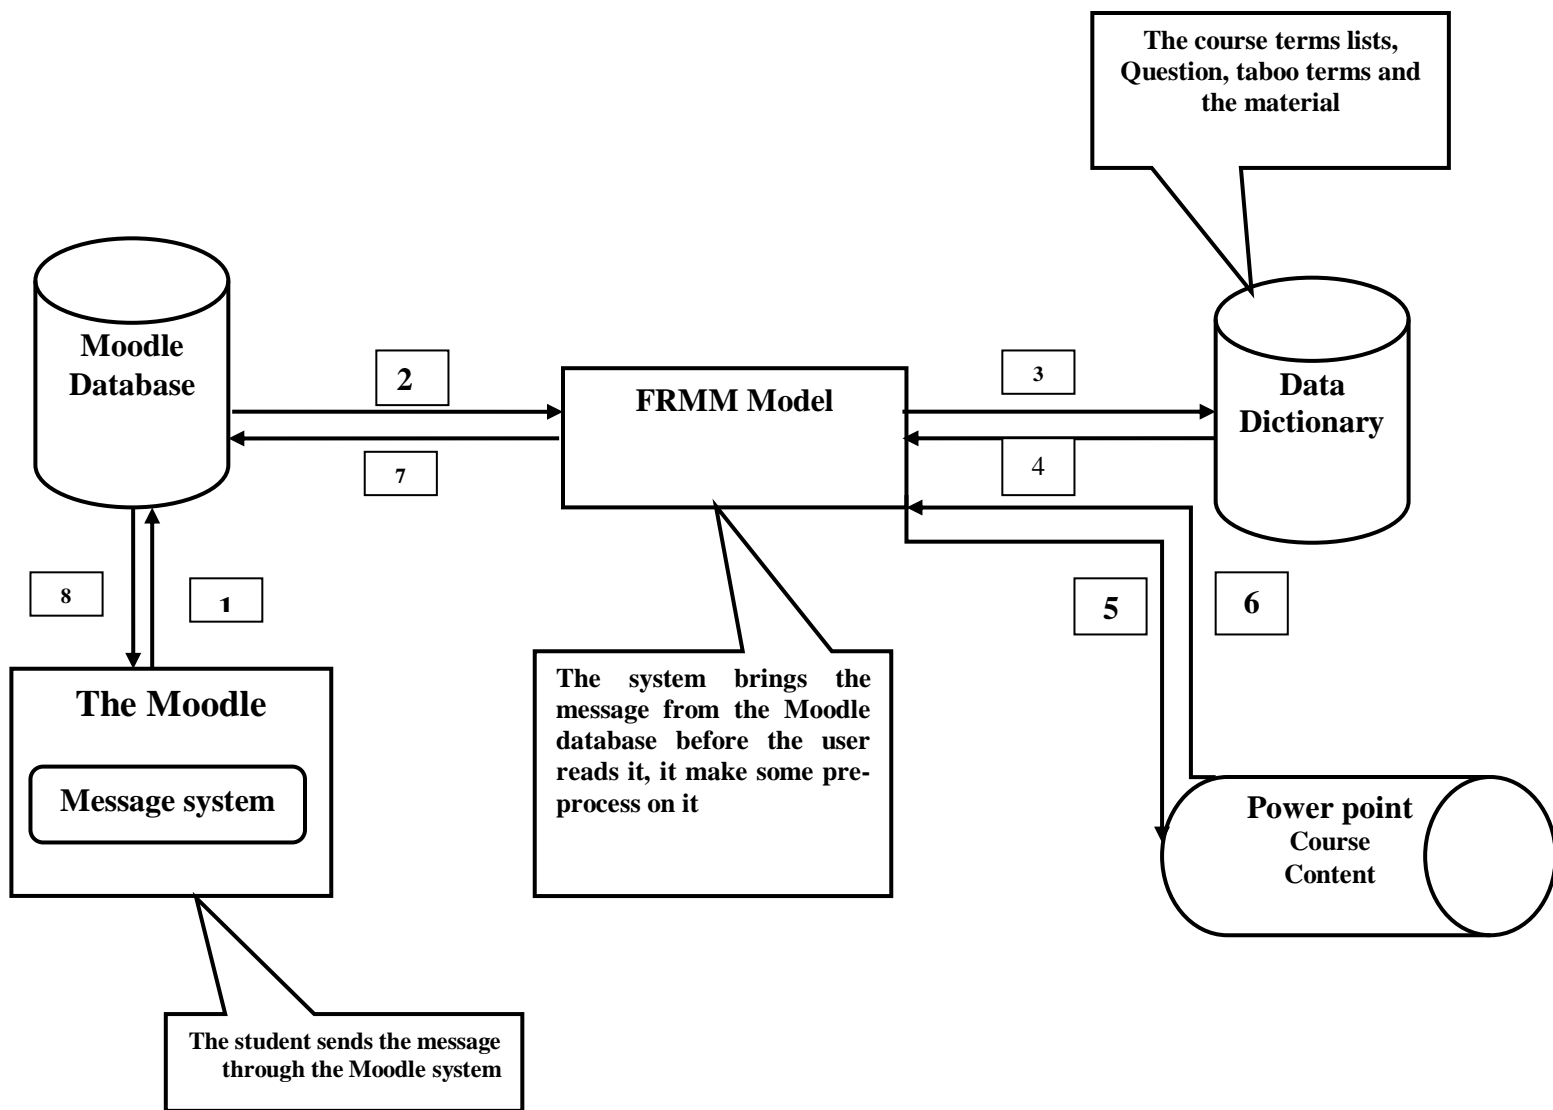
The course terms lists, Question, taboo terms and the material

Moodle Database

2

FRMM Model

3

Data Dictionary

7

4

8

1

5

6

The Moodle

Message system

The system brings the message from the Moodle database before the user reads it, it make some preprocess on it

Power point
Course Content

The student sends the message through the Moodle system